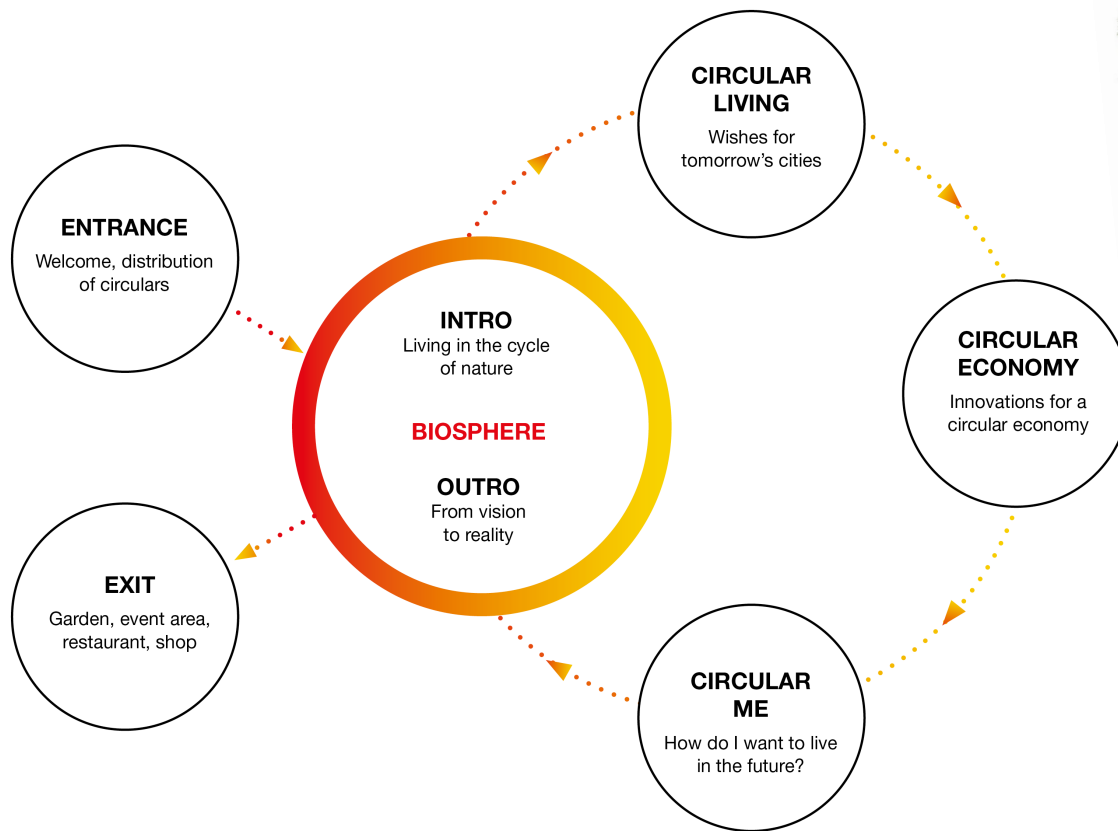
ENTRANCE
Welcome, distribution of circulars

INTRO
Living in the cycle of nature

BIOSPHERE

OUTRO
From vision to reality

CIRCULAR LIVING
Wishes for tomorrow's cities

CIRCULAR ECONOMY
Innovations for a circular economy

CIRCULAR ME
How do I want to live in the future?

EXIT
Garden, event area, restaurant, shop